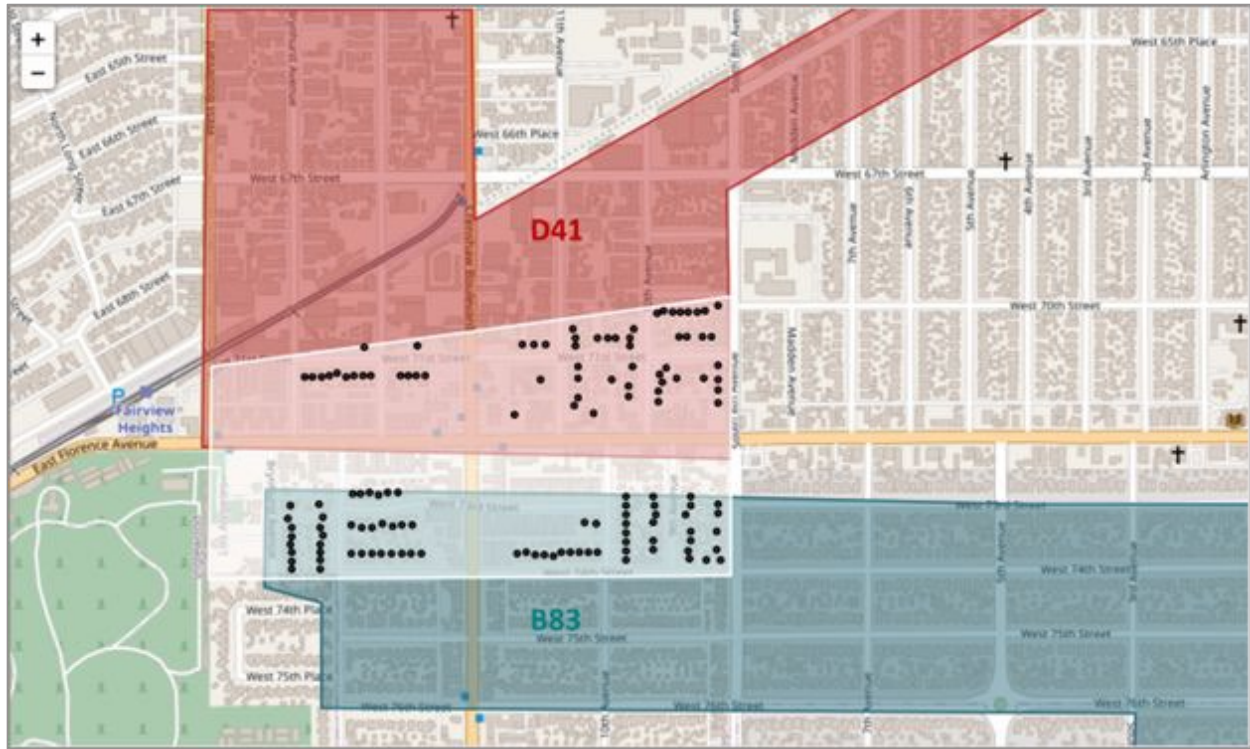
+
−
East 65th Street
East 66th Street
East 67th Street
East 68th Street
West 66th Place
West 67th Street
11th Avenue
D41
West 65th Place
West 67th Street
6th Avenue
7th Avenue
5th Avenue
4th Avenue
3rd Avenue
2nd Avenue
Arlington Avenue
West 70th Street
Madden Avenue
West 71st Street
Fairview Heights
East Florence Avenue
West 73rd Street
West 73rd Street
West 74th Street
West 74th Place
B83
West 75th Street
West 75th Street
West 75th Place
West 76th Street
West 76th Street
West 76th Street
5th Avenue
3rd Avenue
10th Avenue
7th Avenue